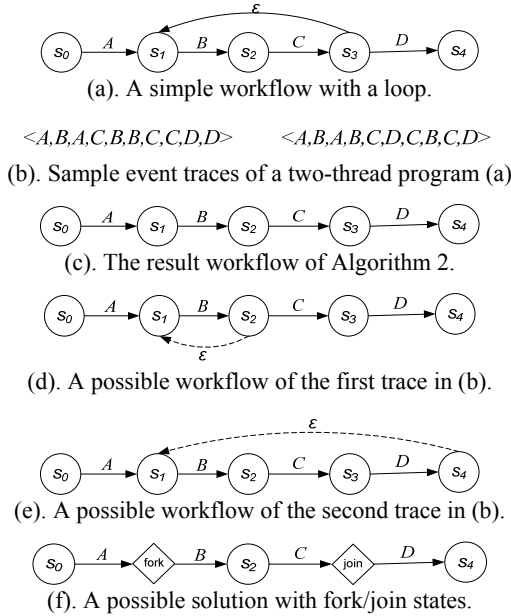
$\varepsilon$

$s_0$ $A$ $s_1$ $B$ $s_2$ $C$ $s_3$ $D$ $s_4$

(a). A simple workflow with a loop.

<A,B,A,C,B,B,C,C,D,D> <A,B,A,B,C,D,C,B,C,D>

(b). Sample event traces of a two-thread program (a)

$s_0$ $A$ $s_1$ $B$ $s_2$ $C$ $s_3$ $D$ $s_4$

(c). The result workflow of Algorithm 2.

$s_0$ $A$ $s_1$ $B$ $s_2$ $C$ $s_3$ $D$ $s_4$

$\varepsilon$

(d). A possible workflow of the first trace in (b).

$\varepsilon$

$s_0$ $A$ $s_1$ $B$ $s_2$ $C$ $s_3$ $D$ $s_4$

(e). A possible workflow of the second trace in (b).

$s_0$ $A$ fork $B$ $s_2$ $C$ join $D$ $s_4$

(f). A possible solution with fork/join states.